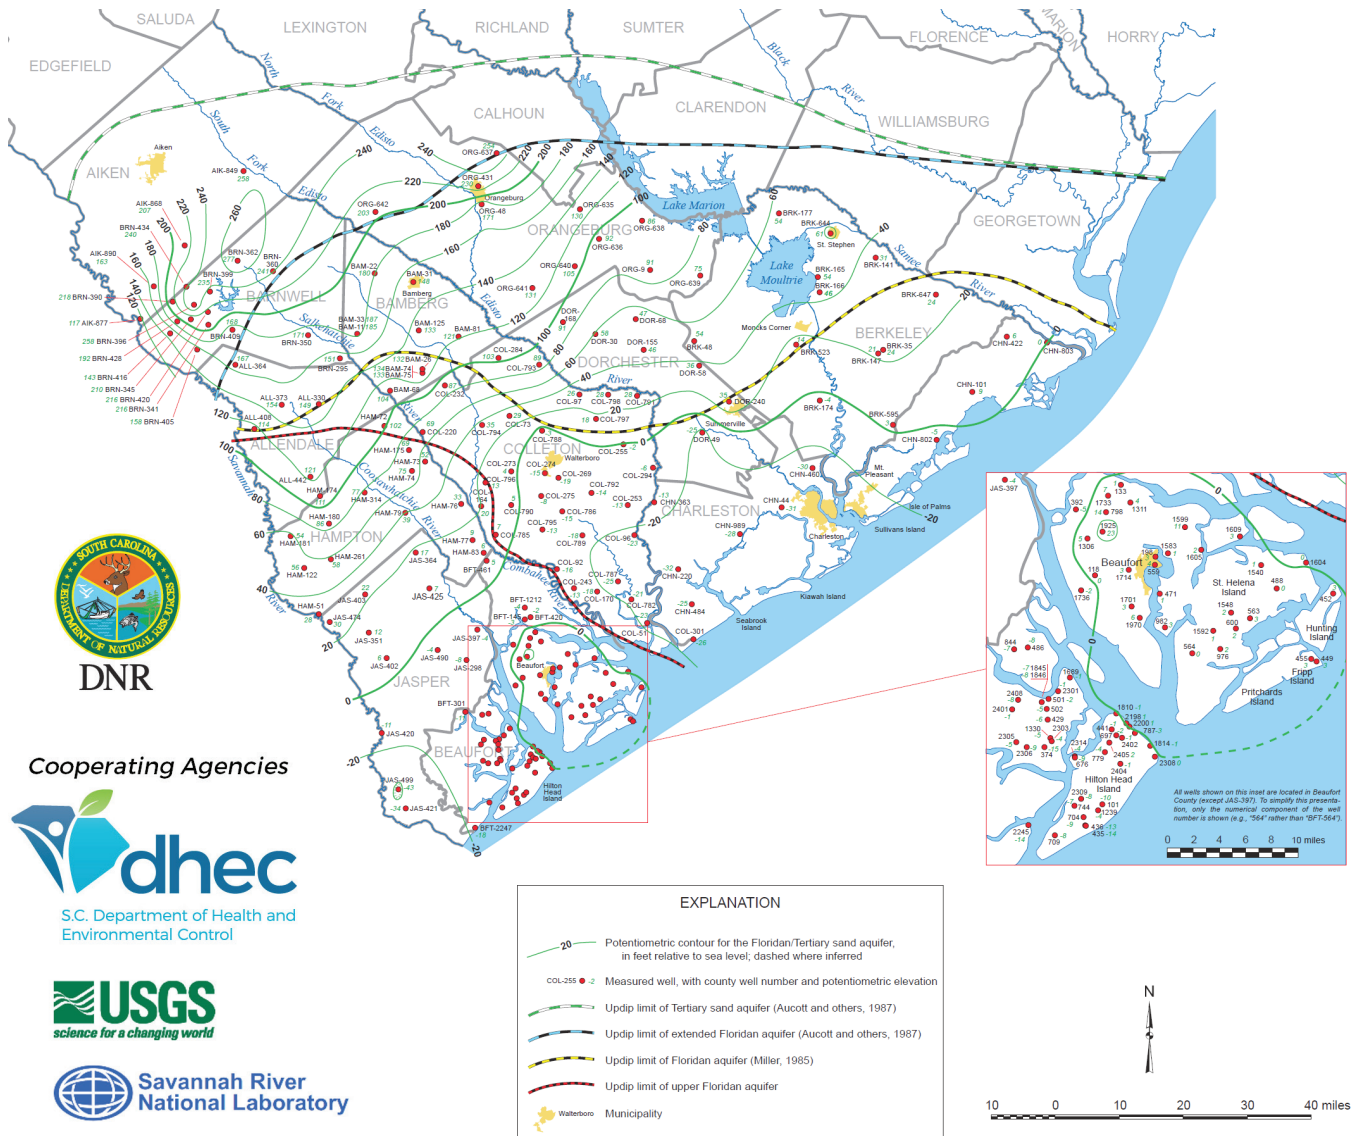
SALUDA
LEXINGTON
RICHLAND
SUMTER
FLORENCE
MARION
HORRY
EDGEFIELD
CALHOUN
CLARENDON
WILLIAMSBURG
AIKEN
ORANGEBURG
GEORGETOWN
BARNWELL
BAMBERG
BERKELEY
DORCHESTER
ALLENDALE
COLLETON
CHARLESTON
HAMPTON
JASPER
BEAUFORT

North Fork Edisto
South Fork Edisto
Black River
Lake Marion
Lake Moultrie
Santee River
Salkehatchie
Edisto River
Savannah River
Coosawhatchie River
Combahee River

Aiken
Orangeburg
Bamberg
St. Stephen
Moncks Corner
Summerville
Walterboro
Mt. Pleasant
Isle of Palms
Charleston
Sullivans Island
Seabrook Island
Kiawah Island
Beaufort
Hilton Head Island

240 220 200 180 160 140 120 100 80 60 40 20 0 -20

SOUTH CAROLINA DEPARTMENT OF NATURAL RESOURCES
DNR

Cooperating Agencies

dhec
S.C. Department of Health and Environmental Control

USGS
science for a changing world

Savannah River National Laboratory

Beaufort
St. Helena Island
Hunting Island
Fripp Island
Pritchards Island
Hilton Head Island

All wells shown on this inset are located in Beaufort County (except JAS-397). To simplify this presentation, only the numerical component of the well number is shown (e.g., "564" rather than "BFT-564").

0 2 4 6 8 10 miles

EXPLANATION
20 Potentiometric contour for the Floridan/Tertiary sand aquifer, in feet relative to sea level; dashed where inferred
COL-255 -2 Measured well, with county well number and potentiometric elevation
Updip limit of Tertiary sand aquifer (Aucott and others, 1987)
Updip limit of extended Floridan aquifer (Aucott and others, 1987)
Updip limit of Floridan aquifer (Miller, 1985)
Updip limit of upper Floridan aquifer
Walterboro Municipality

N

10 0 10 20 30 40 miles